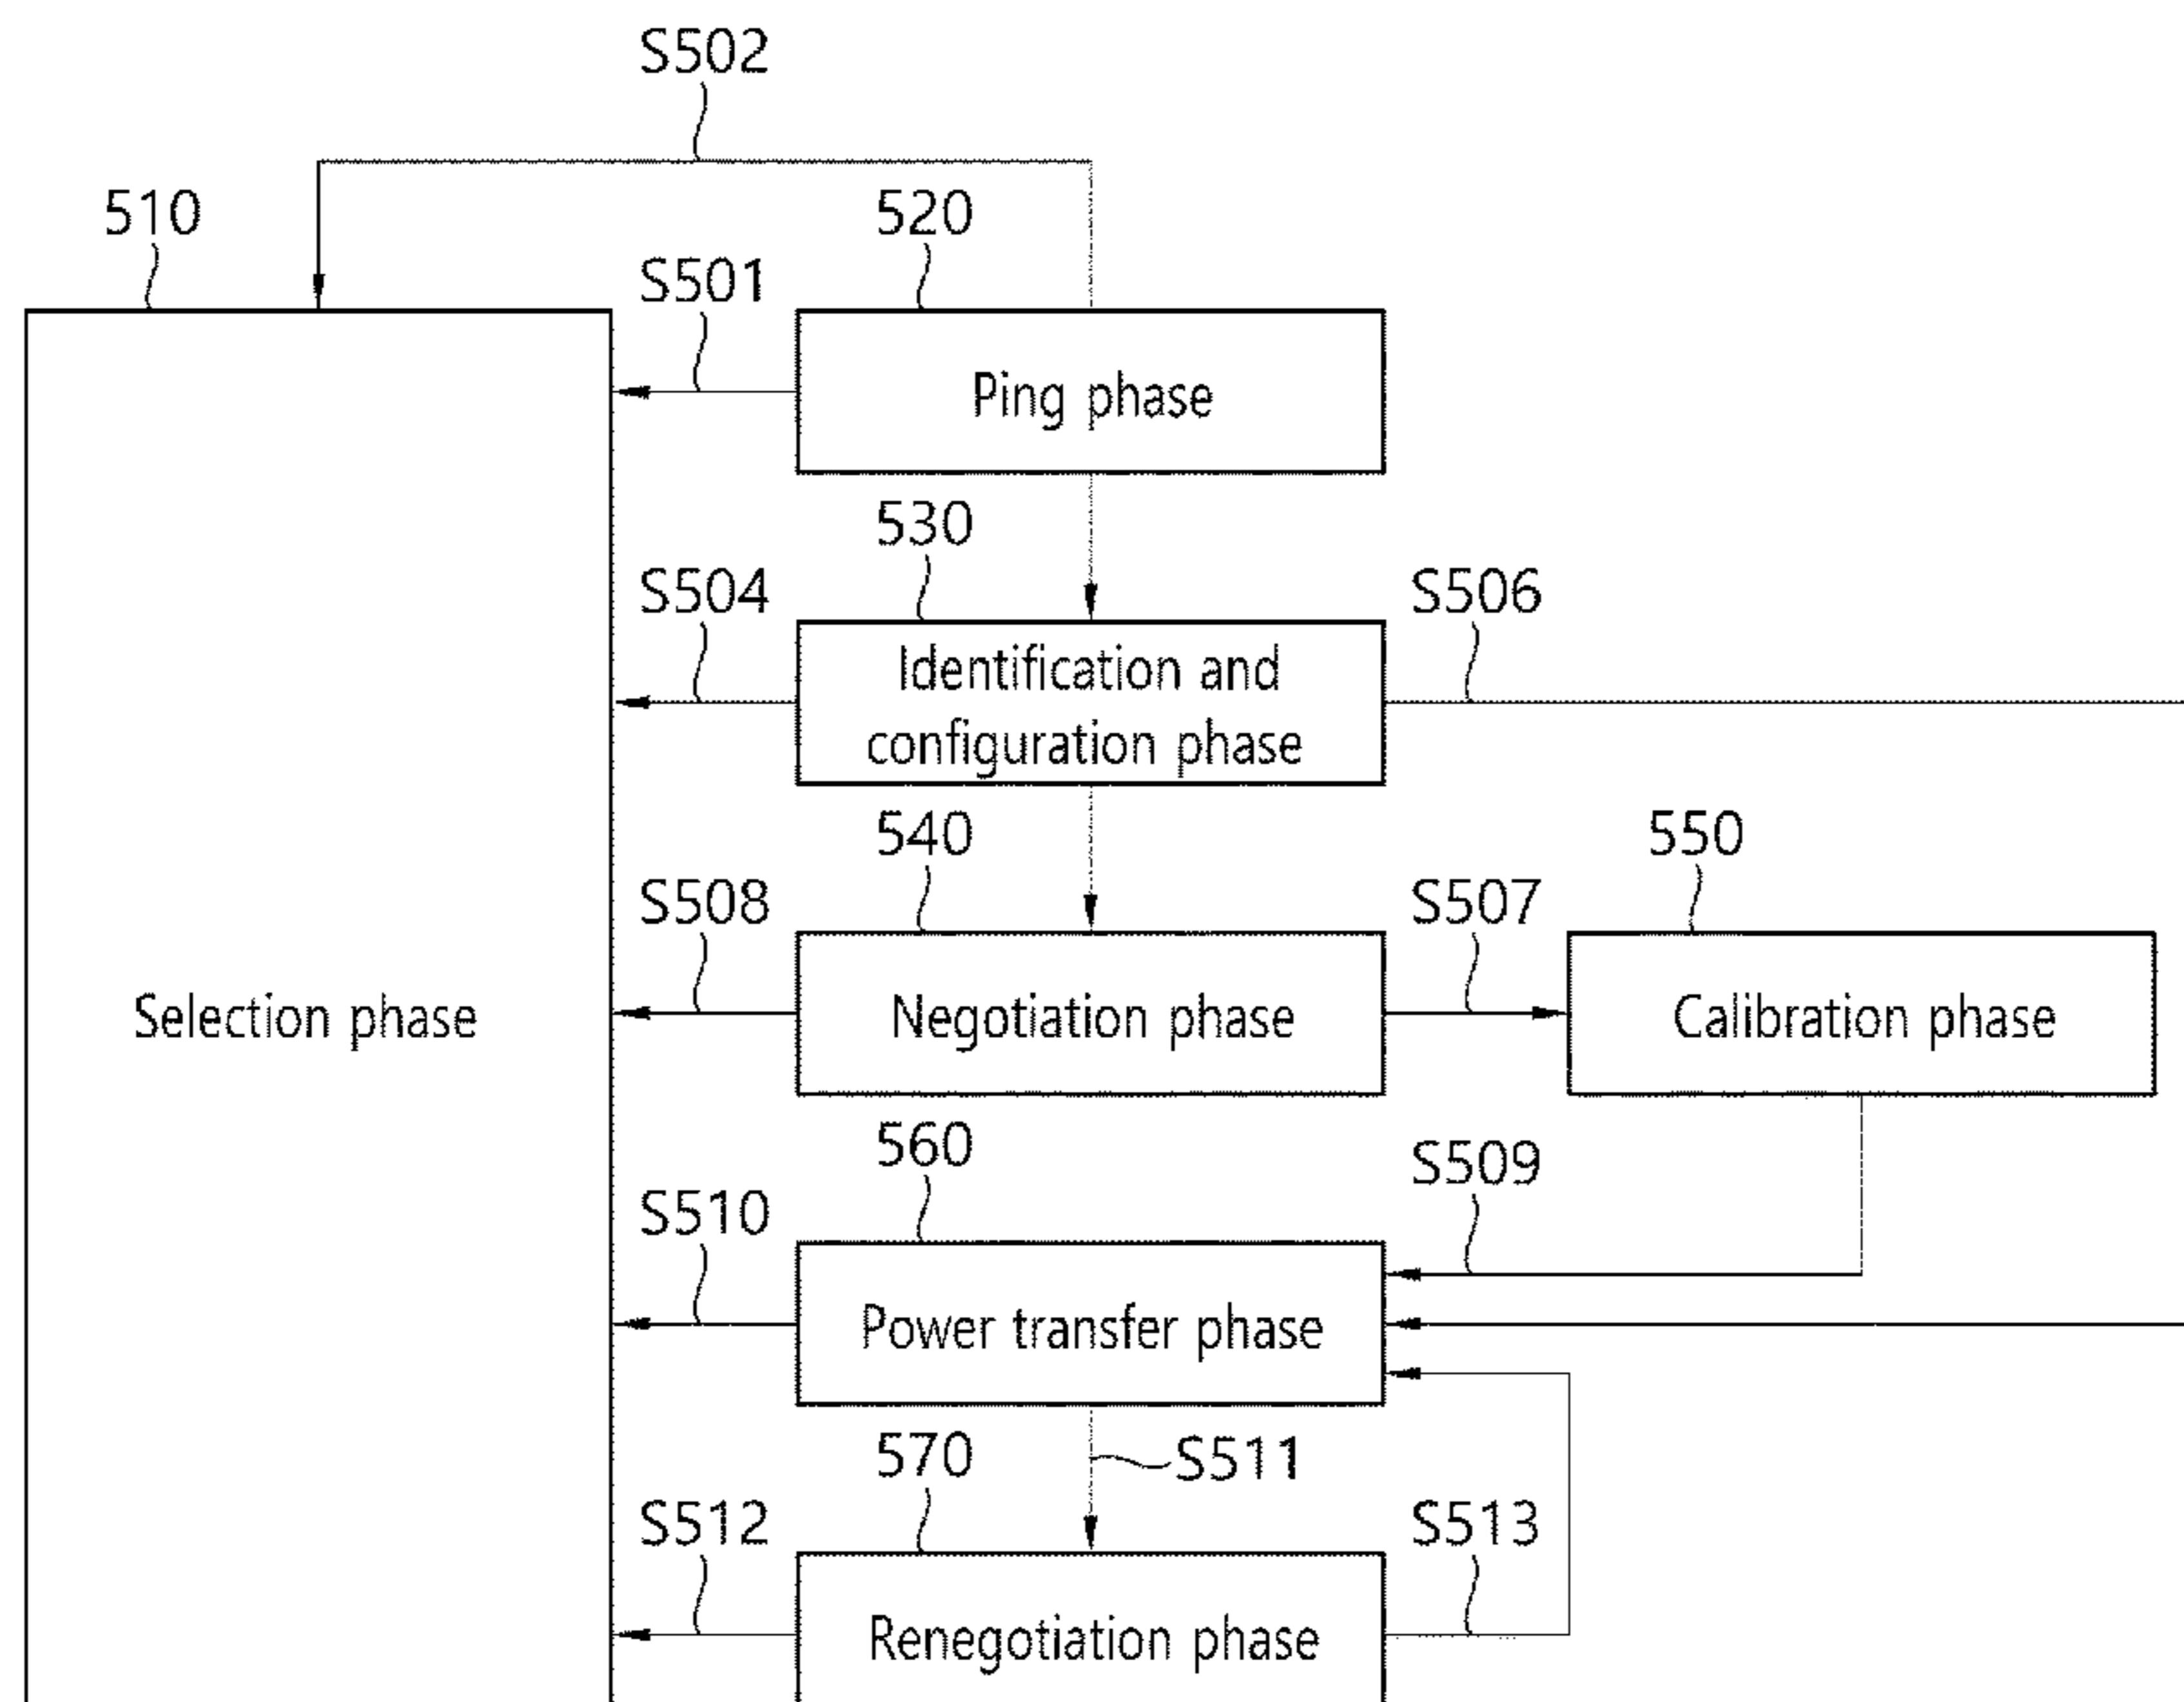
S502

510

520

S501

Ping phase

530

S504

S506

Identification and configuration phase

540

550

S508

S507

Selection phase

Negotiation phase

Calibration phase

560

S509

S510

Power transfer phase

570

S511

S512

S513

Renegotiation phase